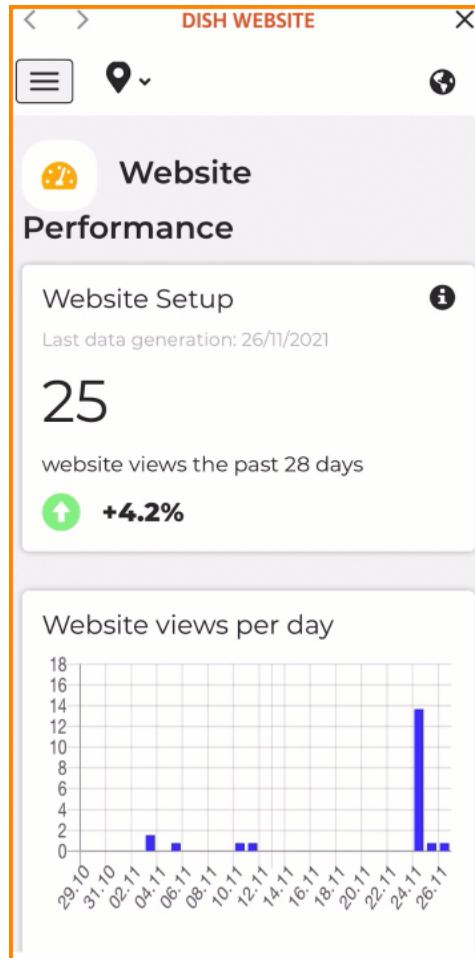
< > DISH WEBSITE ×

Website Performance

Website Setup

Last data generation: 26/11/2021

25

website views the past 28 days

+4.2%

Website views per day

18
16
14
12
10
8
6
4
2
0

29.10 31.10 02.11 04.11 06.11 08.11 10.11 12.11 14.11 16.11 18.11 20.11 22.11 24.11 26.11